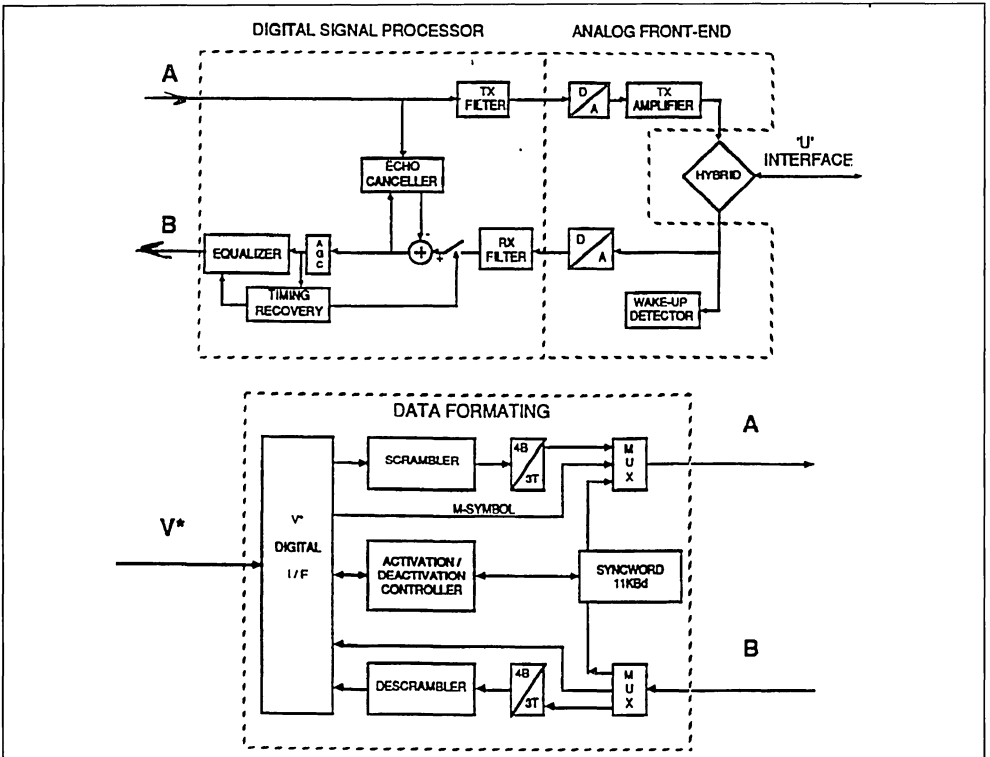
DIGITAL SIGNAL PROCESSOR

ANALOG FRONT-END

A

TX FILTER

D A

TX AMPLIFIER

'U' INTERFACE

HYBRID

ECHO CANCELLER

B

EQUALIZER

A G C

-

+

RX FILTER

D A

TIMING RECOVERY

WAKE-UP DETECTOR

DATA FORMATING

A

SCRAMBLER

4B 3T

M U X

V*

V* DIGITAL I/F

M-SYMBOL

ACTIVATION / DEACTIVATION CONTROLLER

SYNCWORD 11KBd

B

DESCRAMBLER

4B 3T

M U X